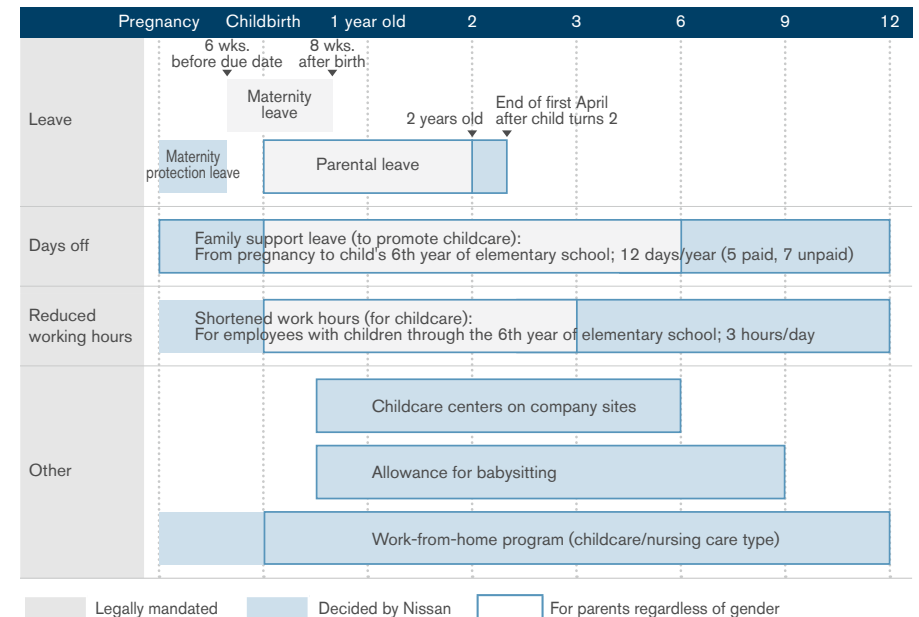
| | Pregnancy | Childbirth | 1 year old | 2 | 3 | 6 | 9 | 12 |
|---|---|---|---|---|---|---|---|---|

Leave

6 wks. before due date

8 wks. after birth

Maternity leave

2 years old

End of first April after child turns 2

Maternity protection leave

Parental leave

Days off

Family support leave (to promote childcare): From pregnancy to child's 6th year of elementary school; 12 days/year (5 paid, 7 unpaid)

Reduced working hours

Shortened work hours (for childcare): For employees with children through the 6th year of elementary school; 3 hours/day

Other

Childcare centers on company sites

Allowance for babysitting

Work-from-home program (childcare/nursing care type)

Legally mandated

Decided by Nissan

For parents regardless of gender